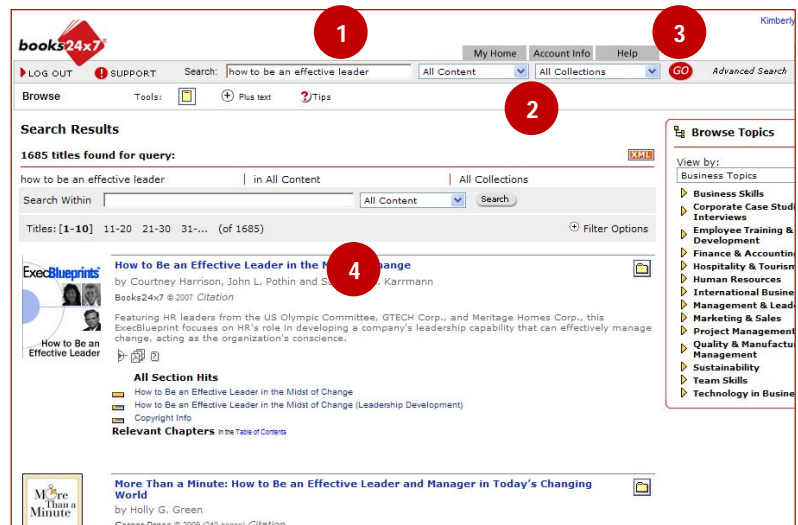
Kimberly

books24x7

1

My Home | Account Info | Help

3

LOG OUT | SUPPORT | Search: how to be an effective leader | All Content | All Collections | GO | Advanced Search

Browse | Tools: | Plus text | Tips

2

Search Results

1685 titles found for query:

XML

how to be an effective leader | in All Content | All Collections

Search Within | All Content | Search

Titles: [1-10] 11-20 21-30 31-... (of 1685)

Filter Options

ExecBlueprints

How to Be an Effective Leader

How to Be an Effective Leader in the M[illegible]hange

4

by Courtney Harrison, John L. Pothin and S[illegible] Karrmann

Books24x7 © 2007 Citation

Featuring HR leaders from the US Olympic Committee, GTECH Corp., and Meritage Homes Corp., this ExecBlueprint focuses on HR's role in developing a company's leadership capability that can effectively manage change, acting as the organization's conscience.

All Section Hits

How to Be an Effective Leader in the Midst of Change

How to Be an Effective Leader in the Midst of Change (Leadership Development)

Copyright Info

Relevant Chapters in the Table of Contents

More Than a Minute

More Than a Minute: How to Be an Effective Leader and Manager in Today's Changing World

by Holly G. Green

Career Press © 2009 (240 pages) Citation

Browse Topics

View by:

Business Topics

Business Skills

Corporate Case Studi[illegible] Interviews

Employee Training & Development

Finance & Accountin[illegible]

Hospitality & Tourism

Human Resources

International Busine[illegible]

Management & Lead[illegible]

Marketing & Sales

Project Management

Quality & Manufactu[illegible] Management

Sustainability

Team Skills

Technology in Busine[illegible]